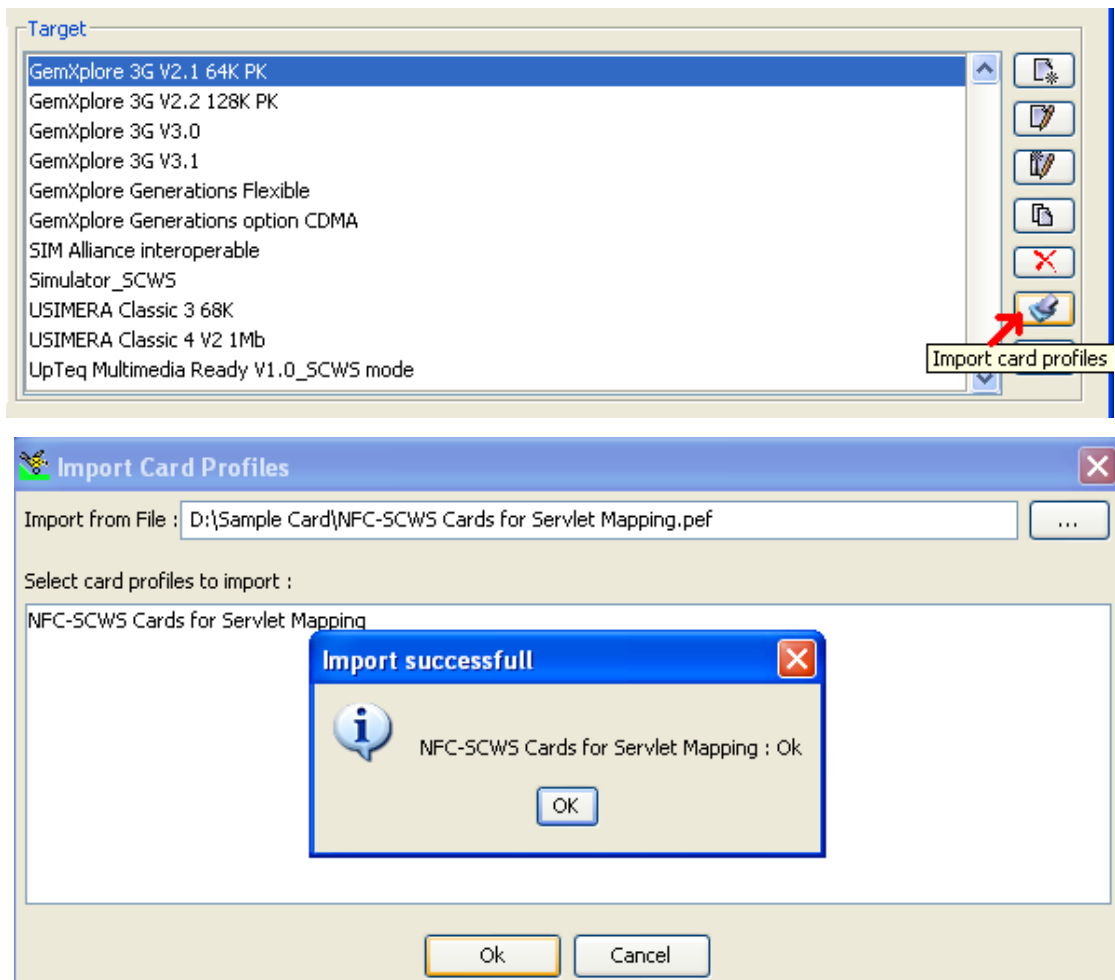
Target

GemXplore 3G V2.1 64K PK
GemXplore 3G V2.2 128K PK
GemXplore 3G V3.0
GemXplore 3G V3.1
GemXplore Generations Flexible
GemXplore Generations option CDMA
SIM Alliance interoperable
Simulator_SCWS
USIMERA Classic 3 68K
USIMERA Classic 4 V2 1Mb
UpTeq Multimedia Ready V1.0_SCWS mode

Import card profiles

Import Card Profiles

Import from File : D:\Sample Card\NFC-SCWS Cards for Servlet Mapping.pef ...

Select card profiles to import :

NFC-SCWS Cards for Servlet Mapping

Import successfull

NFC-SCWS Cards for Servlet Mapping : Ok

OK

Ok Cancel